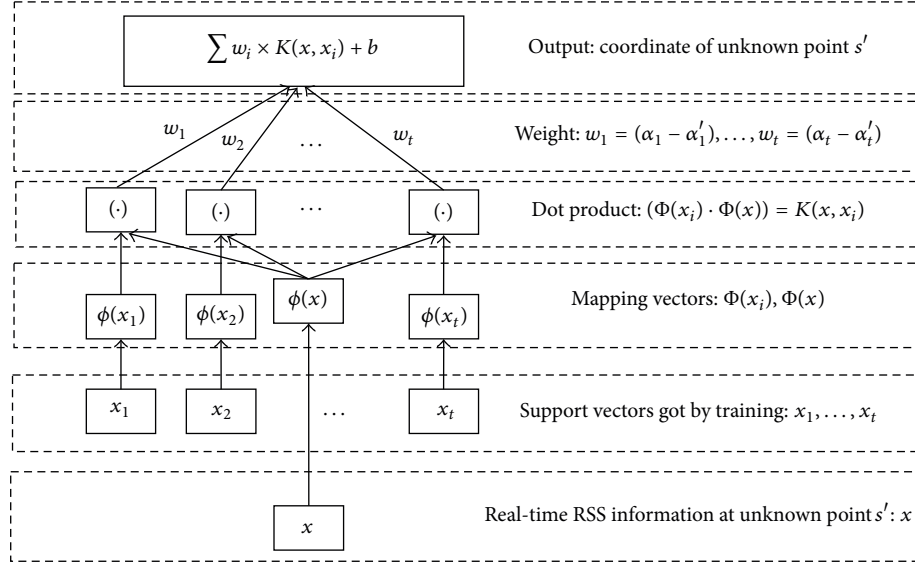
$\sum w_i \times K(x, x_i) + b$

Output: coordinate of unknown point $s'$

$w_1$ $w_2$ $\ldots$ $w_t$

Weight: $w_1 = (\alpha_1 - \alpha_1'), \ldots, w_t = (\alpha_t - \alpha_t')$

$(\cdot)$ $(\cdot)$ $\cdots$ $(\cdot)$

Dot product: $(\Phi(x_i) \cdot \Phi(x)) = K(x, x_i)$

$\phi(x_1)$ $\phi(x_2)$ $\phi(x)$ $\phi(x_t)$

Mapping vectors: $\Phi(x_i), \Phi(x)$

$x_1$ $x_2$ $\ldots$ $x_t$

Support vectors got by training: $x_1, \ldots, x_t$

$x$

Real-time RSS information at unknown point $s'$: $x$